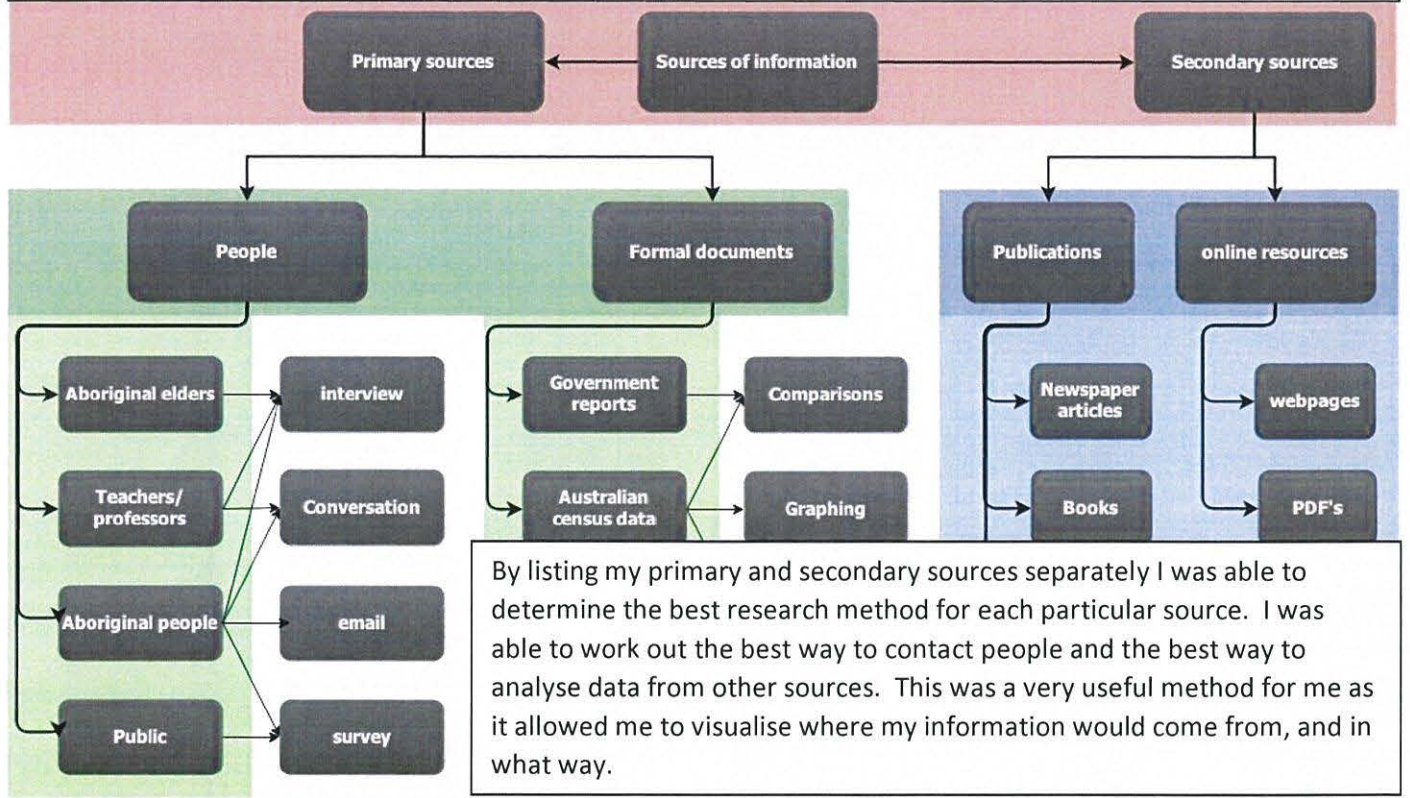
Primary sources

Sources of information

Secondary sources

People

Formal documents

Publications

online resources

Aboriginal elders

interview

Teachers/ professors

Conversation

Aboriginal people

email

Public

survey

Government reports

Comparisons

Australian census data

Graphing

Newspaper articles

Books

webpages

PDF's

By listing my primary and secondary sources separately I was able to determine the best research method for each particular source. I was able to work out the best way to contact people and the best way to analyse data from other sources. This was a very useful method for me as it allowed me to visualise where my information would come from, and in what way.